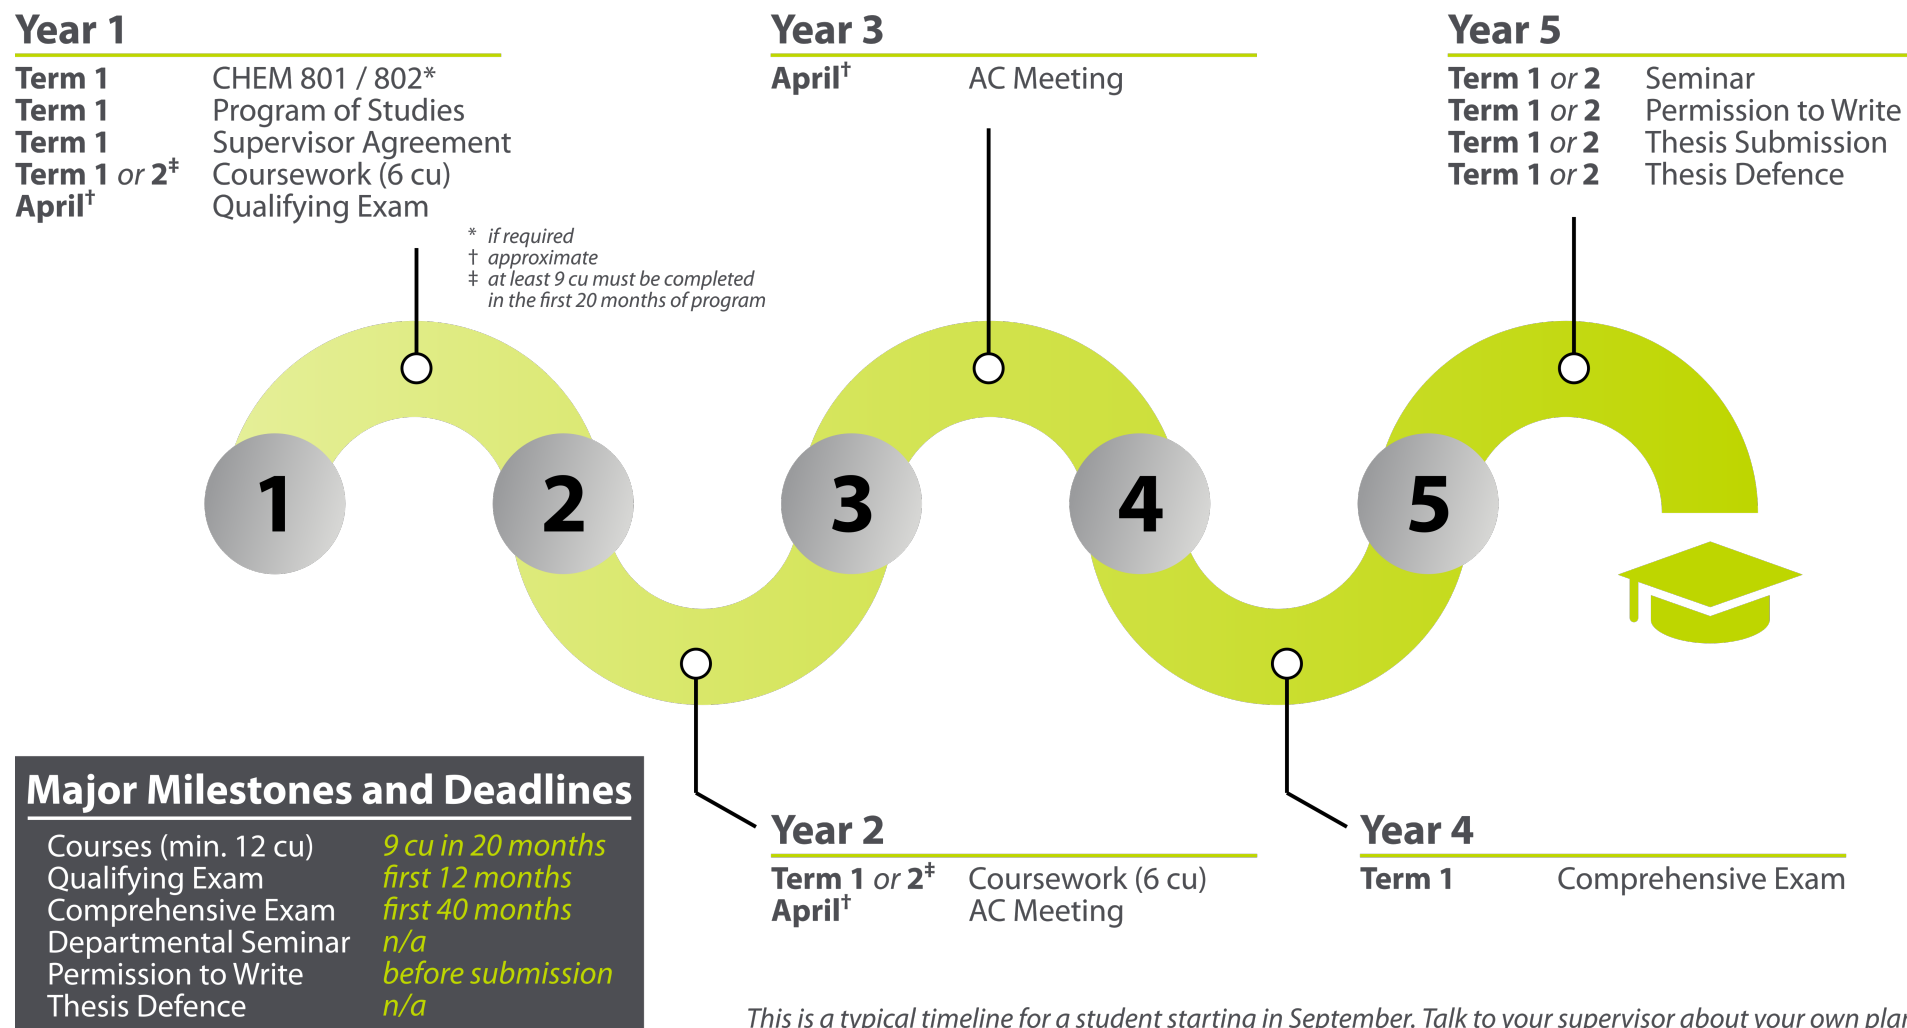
Year 1

| | |
|---|---|
| Term 1 | CHEM 801 / 802* |
| Term 1 | Program of Studies |
| Term 1 | Supervisor Agreement |
| Term 1 or 2‡ | Coursework (6 cu) |
| April† | Qualifying Exam |

* if required
† approximate
‡ at least 9 cu must be completed in the first 20 months of program

Year 3

| | |
|---|---|
| April† | AC Meeting |

Year 5

| | |
|---|---|
| Term 1 or 2 | Seminar |
| Term 1 or 2 | Permission to Write |
| Term 1 or 2 | Thesis Submission |
| Term 1 or 2 | Thesis Defence |

1 2 3 4 5

Major Milestones and Deadlines

| | |
|---|---|
| Courses (min. 12 cu) | 9 cu in 20 months |
| Qualifying Exam | first 12 months |
| Comprehensive Exam | first 40 months |
| Departmental Seminar | n/a |
| Permission to Write | before submission |
| Thesis Defence | n/a |

Year 2

| | |
|---|---|
| Term 1 or 2‡ | Coursework (6 cu) |
| April† | AC Meeting |

Year 4

| | |
|---|---|
| Term 1 | Comprehensive Exam |

This is a typical timeline for a student starting in September. Talk to your supervisor about your own pla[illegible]